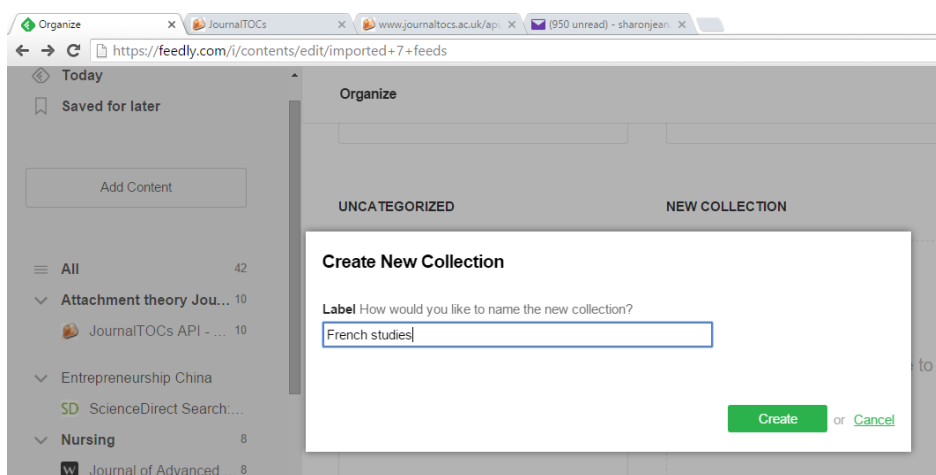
Organize × JournalTOCs × www.journaltocs.ac.uk/ap × (950 unread) - sharonjean ×

https://feedly.com/i/contents/edit/imported+7+feeds

Today

Saved for later

Add Content

All 42

Attachment theory Jou... 10

JournalTOCs API - ... 10

Entrepreneurship China

SD ScienceDirect Search:...

Nursing 8

W Journal of Advanced 8

Organize

UNCATEGORIZED

NEW COLLECTION

Create New Collection

Label How would you like to name the new collection?

French studies

Create or Cancel

to